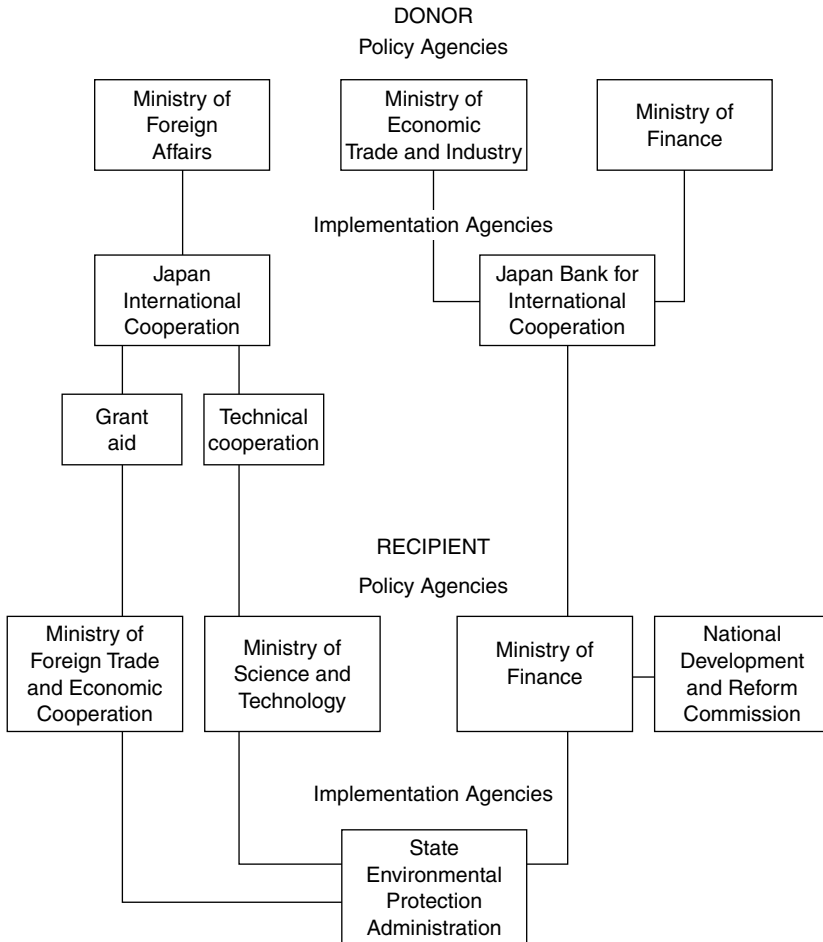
DONOR

Policy Agencies

Ministry of Foreign Affairs

Ministry of Economic Trade and Industry

Ministry of Finance

Implementation Agencies

Japan International Cooperation

Japan Bank for International Cooperation

Grant aid

Technical cooperation

RECIPIENT

Policy Agencies

Ministry of Foreign Trade and Economic Cooperation

Ministry of Science and Technology

Ministry of Finance

National Development and Reform Commission

Implementation Agencies

State Environmental Protection Administration